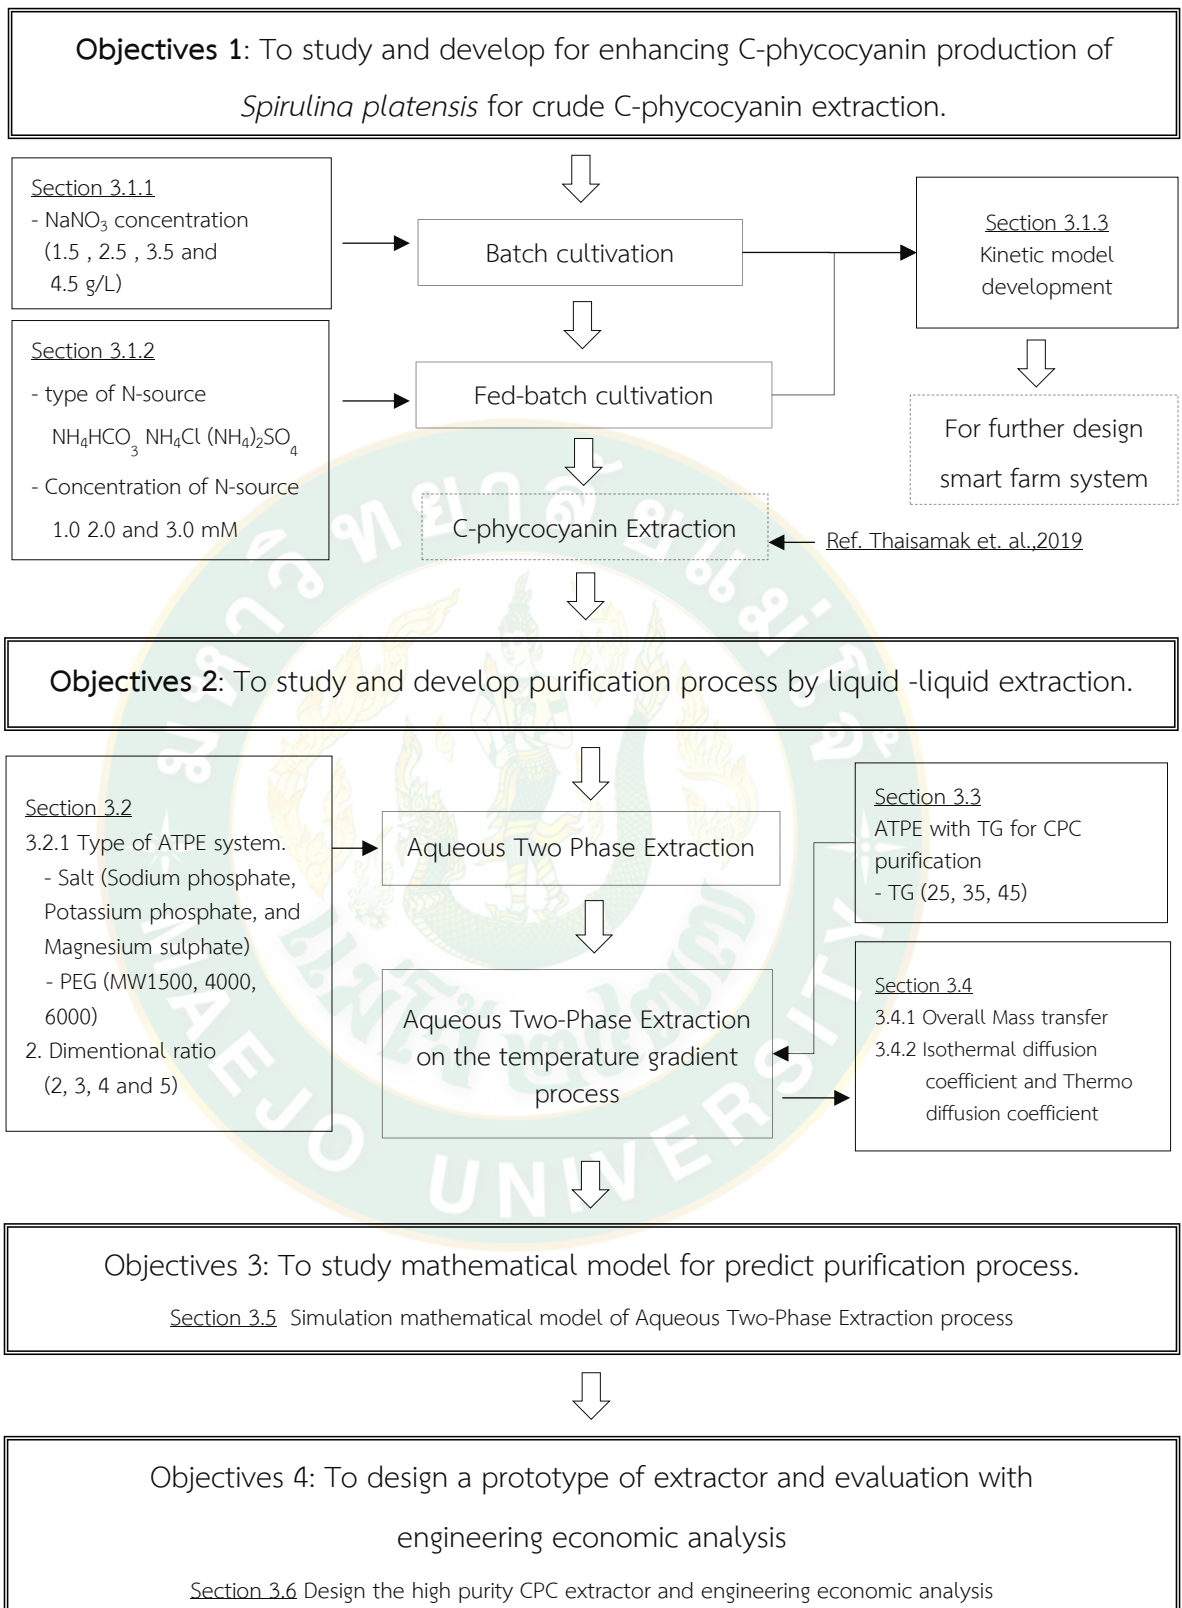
**Objectives 1**: To study and develop for enhancing C-phycocyanin production of *Spirulina platensis* for crude C-phycocyanin extraction.

Section 3.1.1
- $NaNO_3$ concentration (1.5 , 2.5 , 3.5 and 4.5 g/L)

Batch cultivation

Section 3.1.3
Kinetic model development

For further design smart farm system

Section 3.1.2
- type of N-source
$NH_4HCO_3$ $NH_4Cl$ $(NH_4)_2SO_4$
- Concentration of N-source
1.0 2.0 and 3.0 mM

Fed-batch cultivation

C-phycocyanin Extraction

Ref. Thaisamak et. al.,2019

**Objectives 2**: To study and develop purification process by liquid -liquid extraction.

Section 3.2
3.2.1 Type of ATPE system.
- Salt (Sodium phosphate, Potassium phosphate, and Magnesium sulphate)
- PEG (MW1500, 4000, 6000)
2. Dimentional ratio (2, 3, 4 and 5)

Aqueous Two Phase Extraction

Section 3.3
ATPE with TG for CPC purification
- TG (25, 35, 45)

Aqueous Two-Phase Extraction on the temperature gradient process

Section 3.4
3.4.1 Overall Mass transfer
3.4.2 Isothermal diffusion coefficient and Thermo diffusion coefficient

Objectives 3: To study mathematical model for predict purification process.

Section 3.5 Simulation mathematical model of Aqueous Two-Phase Extraction process

Objectives 4: To design a prototype of extractor and evaluation with engineering economic analysis

Section 3.6 Design the high purity CPC extractor and engineering economic analysis